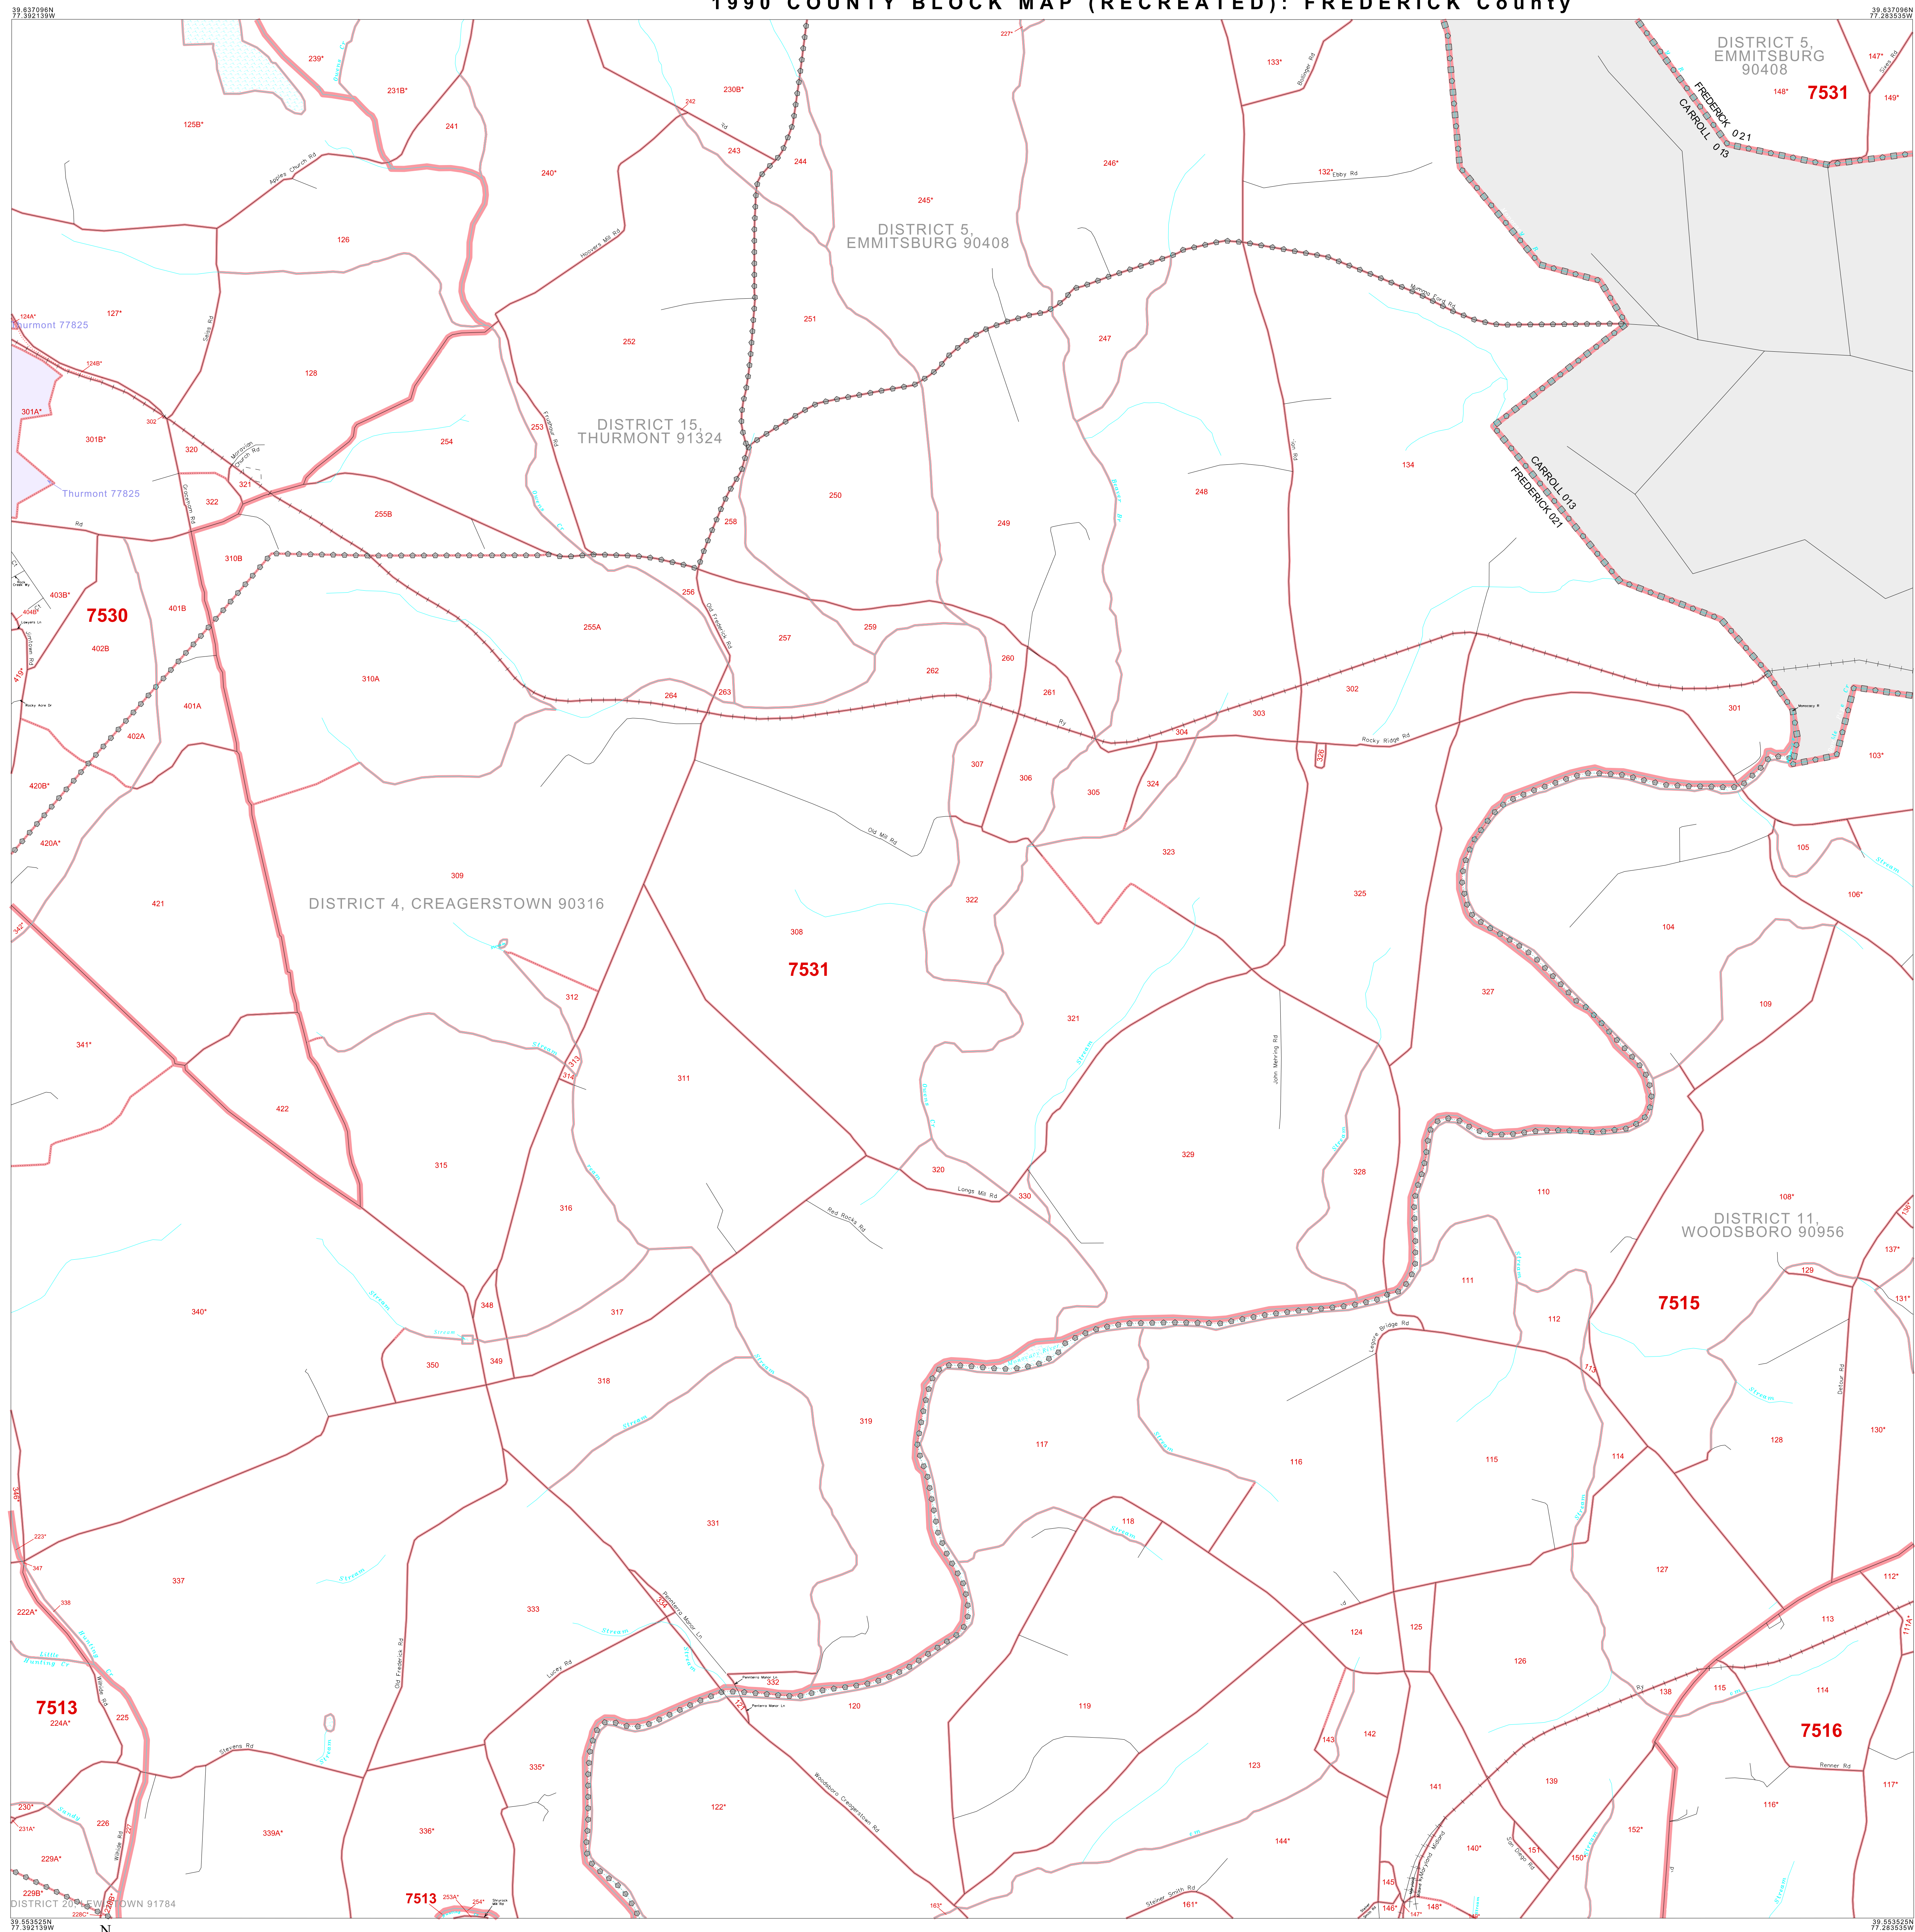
1990 COUNTY BLOCK MAP (RECREATED): FREDERICK County

39.637096N
77.392139W

39.637096N
77.283535W

DISTRICT 5, EMMITSBURG 90408

7531

FREDERICK 021
CARROLL 013

DISTRICT 5, EMMITSBURG 90408

DISTRICT 15, THURMONT 91324

Thurmont 77825

Thurmont 77825

7530

DISTRICT 4, CREAGERSTOWN 90316

7531

CARROLL 013
FREDERICK 021

DISTRICT 11, WOODSBORO 90956

7515

7513

7513

7516

DISTRICT 20, LEWISTOWN 91784

239* 231B* 241 125B* 242 230B* 243 244 240* 126 246* 245* 133* 132* 147* 148* 149* 127* 124A* 124B* 128 252 251 247 301A* 301B* 302 320 254 253 321 322 255B 250 249 248 134 258 310B 403B* 401B 404B 256 255A 257 259 260 262 261 402B 310A 264 263 303 302 301 401A 402A 304 307 306 305 324 103* 420B* 420A* 309 323 105 421 322 325 106* 104 308 312 327 109 341* 321 311 313 314 422 315 320 330 329 328 110 108* 316 137* 129 131* 340* 348 317 111 112 350 349 318 113 319 117 116 115 114 128 130* 331 118 127 223* 347 337 338 222A* 333 334 124 125 112* 113 126 111A* 332 120 119 142 143 138 115 114 225 224A* 335* 123 141 139 230* 226 122* 144* 140* 151 150 152* 116* 117* 231A* 339A* 336* 229A* 229B* 228C* 253A* 254* 161* 161* 145 146* 147* 148* 419* 342* 346* 227*

Apples Church Rd
Hoopers Mill Rd
Emmitsburg Rd
Sixes Rd
Mountain Church Rd
Graceham Rd
Rd
Rocky Acre Dr
Old Frederick Rd
Rd
Rocky Ridge Rd
Old Mill Rd
John Mehring Rd
Longs Mill Rd
Red Rocks Rd
Lenore Bridge Rd
Detour Rd
Renner Rd
Stevens Rd
Old Frederick Rd
Lucey Rd
Ponderosa Manor Ln
Woodsboro Creagerstown Rd
Steiner Smith Rd
Ebby Rd
Stream
Little Hunting Cr
Owens Cr
Monocacy R

39.553525N
77.392139W

39.553525N
77.283535W

N